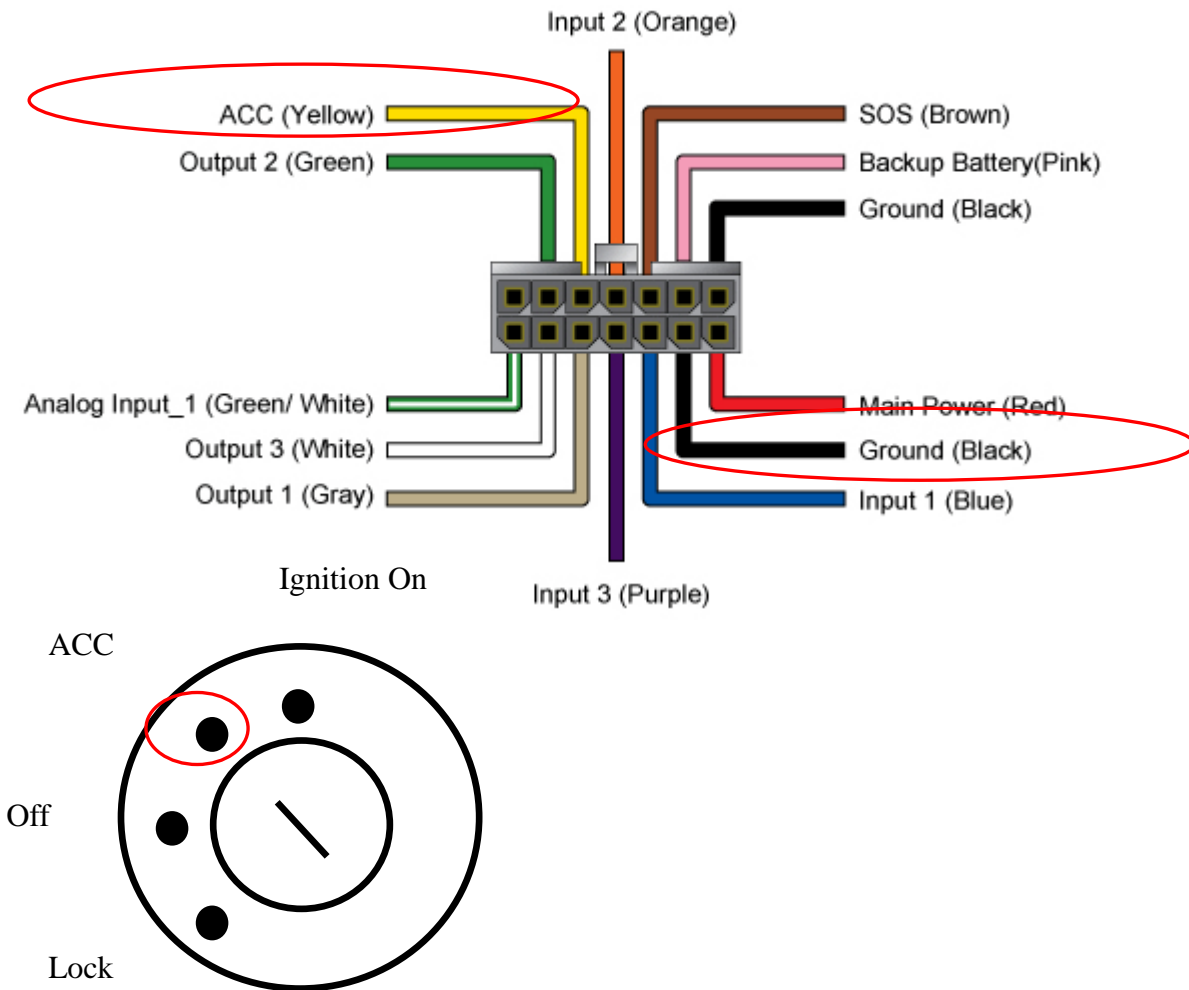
Input 2 (Orange)

ACC (Yellow)
Output 2 (Green)

SOS (Brown)
Backup Battery(Pink)
Ground (Black)

Analog Input_1 (Green/ White)
Output 3 (White)
Output 1 (Gray)

Main Power (Red)
Ground (Black)
Input 1 (Blue)

Input 3 (Purple)

Ignition On

ACC

Off

Lock